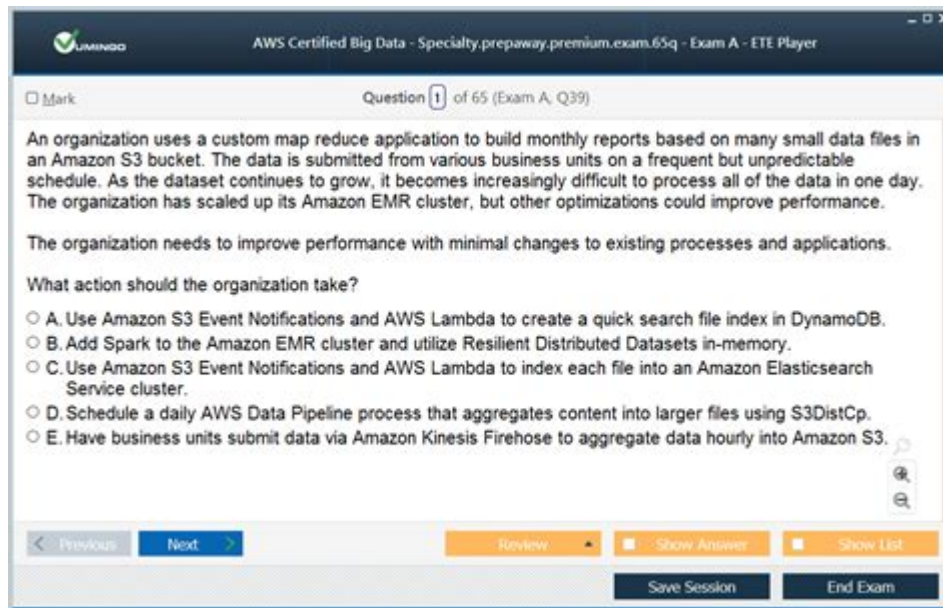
VUMINGO

AWS Certified Big Data - Specialty.prepaway.premium.exam.65q - Exam A - ETE Player

Mark

Question 1 of 65 (Exam A, Q39)

An organization uses a custom map reduce application to build monthly reports based on many small data files in an Amazon S3 bucket. The data is submitted from various business units on a frequent but unpredictable schedule. As the dataset continues to grow, it becomes increasingly difficult to process all of the data in one day. The organization has scaled up its Amazon EMR cluster, but other optimizations could improve performance.

The organization needs to improve performance with minimal changes to existing processes and applications.

What action should the organization take?

A. Use Amazon S3 Event Notifications and AWS Lambda to create a quick search file index in DynamoDB.
B. Add Spark to the Amazon EMR cluster and utilize Resilient Distributed Datasets in-memory.
C. Use Amazon S3 Event Notifications and AWS Lambda to index each file into an Amazon Elasticsearch Service cluster.
D. Schedule a daily AWS Data Pipeline process that aggregates content into larger files using S3DistCp.
E. Have business units submit data via Amazon Kinesis Firehose to aggregate data hourly into Amazon S3.

Previous Next Review Show Answer Show List

Save Session End Exam